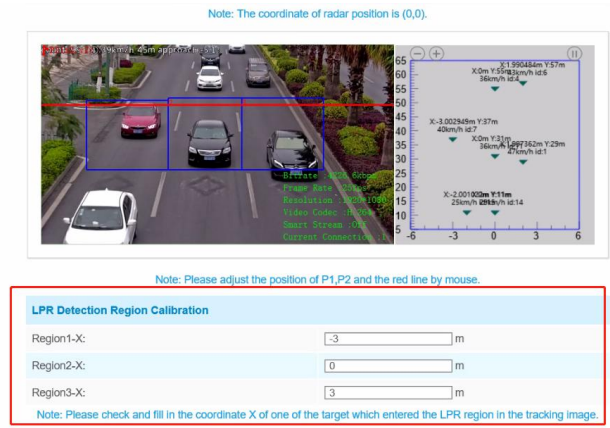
Note: The coordinate of radar position is (0,0).

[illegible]

Bitrate :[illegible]
Frame Rate :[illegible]
Resolution :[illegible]
Video Codec :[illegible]
Smart Stream :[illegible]
Current Connection :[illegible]

X:1.990484m Y:57m
X:0m Y:55m
33km/h id:6
36km/h id:4
X:-3.002949m Y:37m
40km/h id:7
X:0m Y:31m
36km/h id:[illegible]
X:1.997362m Y:29m
47km/h id:1
X:-2.001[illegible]m Y:11m
25km/h id:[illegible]
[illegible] id:14

65
60
55
50
45
40
35
30
25
20
15
10
5
-6
-3
0
3
6

Note: Please adjust the position of P1,P2 and the red line by mouse.

LPR Detection Region Calibration

Region1-X: -3 m

Region2-X: 0 m

Region3-X: 3 m

Note: Please check and fill in the coordinate X of one of the target which entered the LPR region in the tracking image.